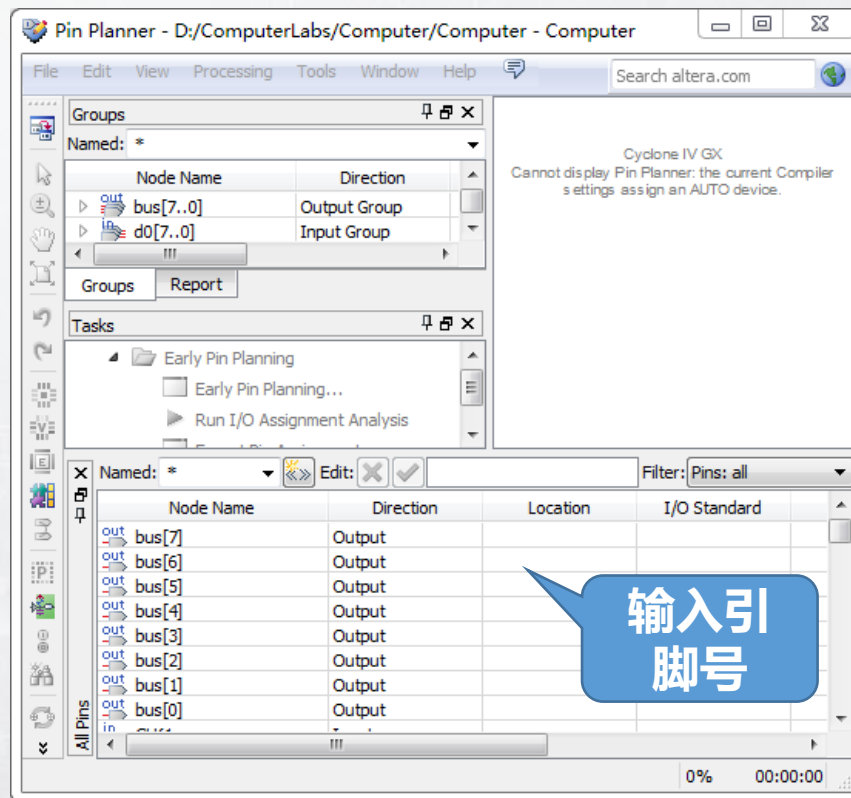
Pin Planner - D:/ComputerLabs/Computer/Computer - Computer

File Edit View Processing Tools Window Help

Search altera.com

Groups

Named: *

| Node Name | Direction |
|---|---|
| out bus[7..0] | Output Group |
| in d0[7..0] | Input Group |

Groups Report

Tasks

Early Pin Planning
Early Pin Planning...
Run I/O Assignment Analysis
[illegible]

Cyclone IV GX
Cannot display Pin Planner: the current Compiler settings assign an AUTO device.

Named: * Edit: Filter: Pins: all

| Node Name | Direction | Location | I/O Standard |
|---|---|---|---|
| out bus[7] | Output | | |
| out bus[6] | Output | | |
| out bus[5] | Output | | |
| out bus[4] | Output | | |
| out bus[3] | Output | | |
| out bus[2] | Output | | |
| out bus[1] | Output | | |
| out bus[0] | Output | | |
| in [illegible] | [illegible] | | |

输入引脚号

All Pins

0% 00:00:00